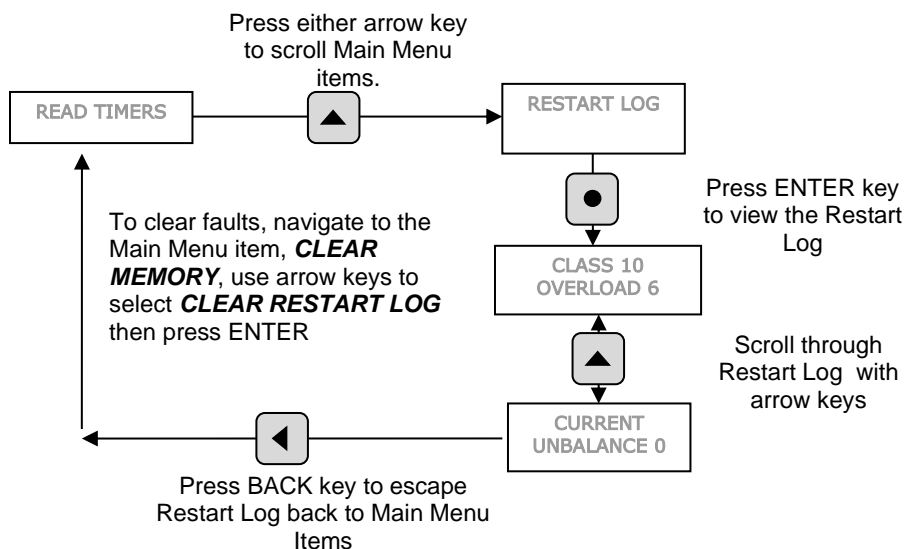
Press either arrow key to scroll Main Menu items.

READ TIMERS

RESTART LOG

Press ENTER key to view the Restart Log

To clear faults, navigate to the Main Menu item, ***CLEAR MEMORY***, use arrow keys to select ***CLEAR RESTART LOG*** then press ENTER

CLASS 10
OVERLOAD 6

Scroll through Restart Log with arrow keys

CURRENT
UNBALANCE 0

Press BACK key to escape Restart Log back to Main Menu Items